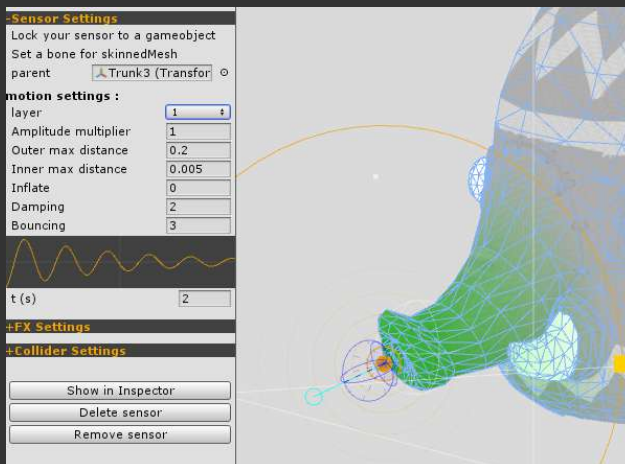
-Sensor Settings
Lock your sensor to a gameobject
Set a bone for skinnedMesh

| parent | Trunk3 (Transfor |
|---|---|

motion settings :

| layer | 1 |
|---|---|
| Amplitude multiplier | 1 |
| Outer max distance | 0.2 |
| Inner max distance | 0.005 |
| Inflate | 0 |
| Damping | 2 |
| Bouncing | 3 |

| t (s) | 2 |
|---|---|

+FX Settings
+Collider Settings

Show in Inspector
Delete sensor
Remove sensor